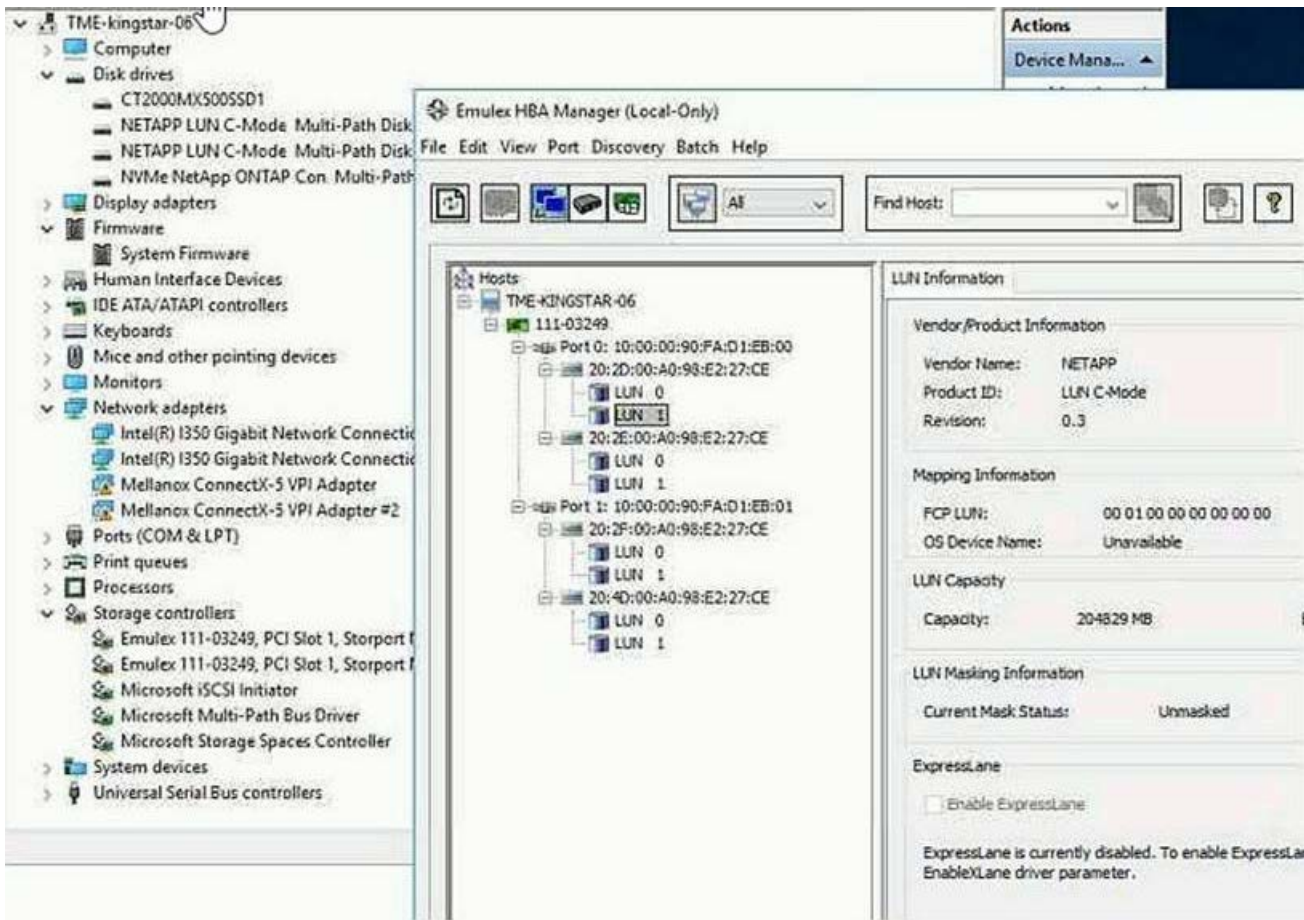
TME-kingstar-06
Computer
Disk drives
CT2000MX500SSD1
NETAPP LUN C-Mode Multi-Path Disk
NETAPP LUN C-Mode Multi-Path Disk
NVMe NetApp ONTAP Con Multi-Path
Display adapters
Firmware
System Firmware
Human Interface Devices
IDE ATA/ATAPI controllers
Keyboards
Mice and other pointing devices
Monitors
Network adapters
Intel(R) I350 Gigabit Network Connectic
Intel(R) I350 Gigabit Network Connectic
Mellanox ConnectX-5 VPI Adapter
Mellanox ConnectX-5 VPI Adapter #2
Ports (COM & LPT)
Print queues
Processors
Storage controllers
Emulex 111-03249, PCI Slot 1, Storport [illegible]
Emulex 111-03249, PCI Slot 1, Storport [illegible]
Microsoft iSCSI Initiator
Microsoft Multi-Path Bus Driver
Microsoft Storage Spaces Controller
System devices
Universal Serial Bus controllers

Actions
Device Mana...

Emulex HBA Manager (Local-Only)
File Edit View Port Discovery Batch Help
All
Find Host:

Hosts
TME-KINGSTAR-06
111-03249
Port 0: 10:00:00:90:FA:D1:EB:00
20:2D:00:A0:98:E2:27:CE
LUN 0
LUN 1
20:2E:00:A0:98:E2:27:CE
LUN 0
LUN 1
Port 1: 10:00:00:90:FA:D1:EB:01
20:2F:00:A0:98:E2:27:CE
LUN 0
LUN 1
20:4D:00:A0:98:E2:27:CE
LUN 0
LUN 1

LUN Information
Vendor/Product Information
Vendor Name: NETAPP
Product ID: LUN C-Mode
Revision: 0.3
Mapping Information
FCP LUN: 00 01 00 00 00 00 00 00
OS Device Name: Unavailable
LUN Capacity
Capacity: 204829 MB
LUN Masking Information
Current Mask Status: Unmasked
ExpressLane
Enable ExpressLane
ExpressLane is currently disabled. To enable ExpressLa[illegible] EnableXLane driver parameter.